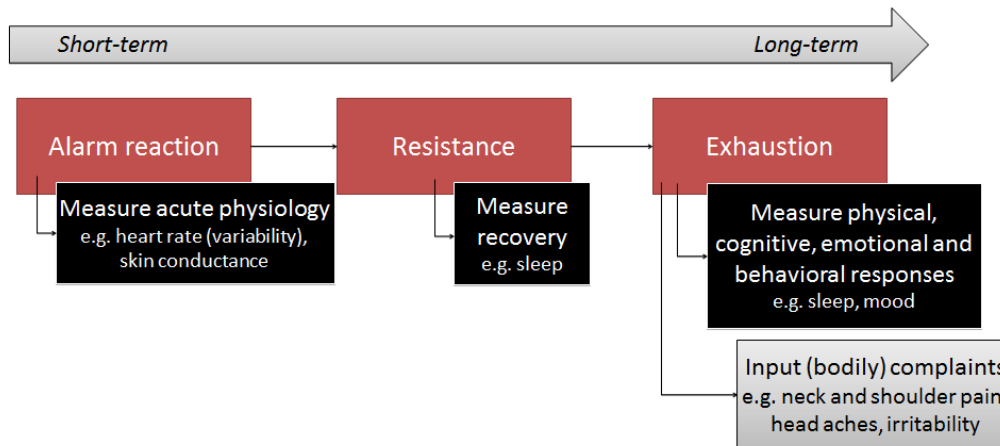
Short-term

Long-term

Alarm reaction

Resistance

Exhaustion

Measure acute physiology
e.g. heart rate (variability), skin conductance

Measure recovery
e.g. sleep

Measure physical, cognitive, emotional and behavioral responses
e.g. sleep, mood

Input (bodily) complaints
e.g. neck and shoulder pain, head aches, irritability